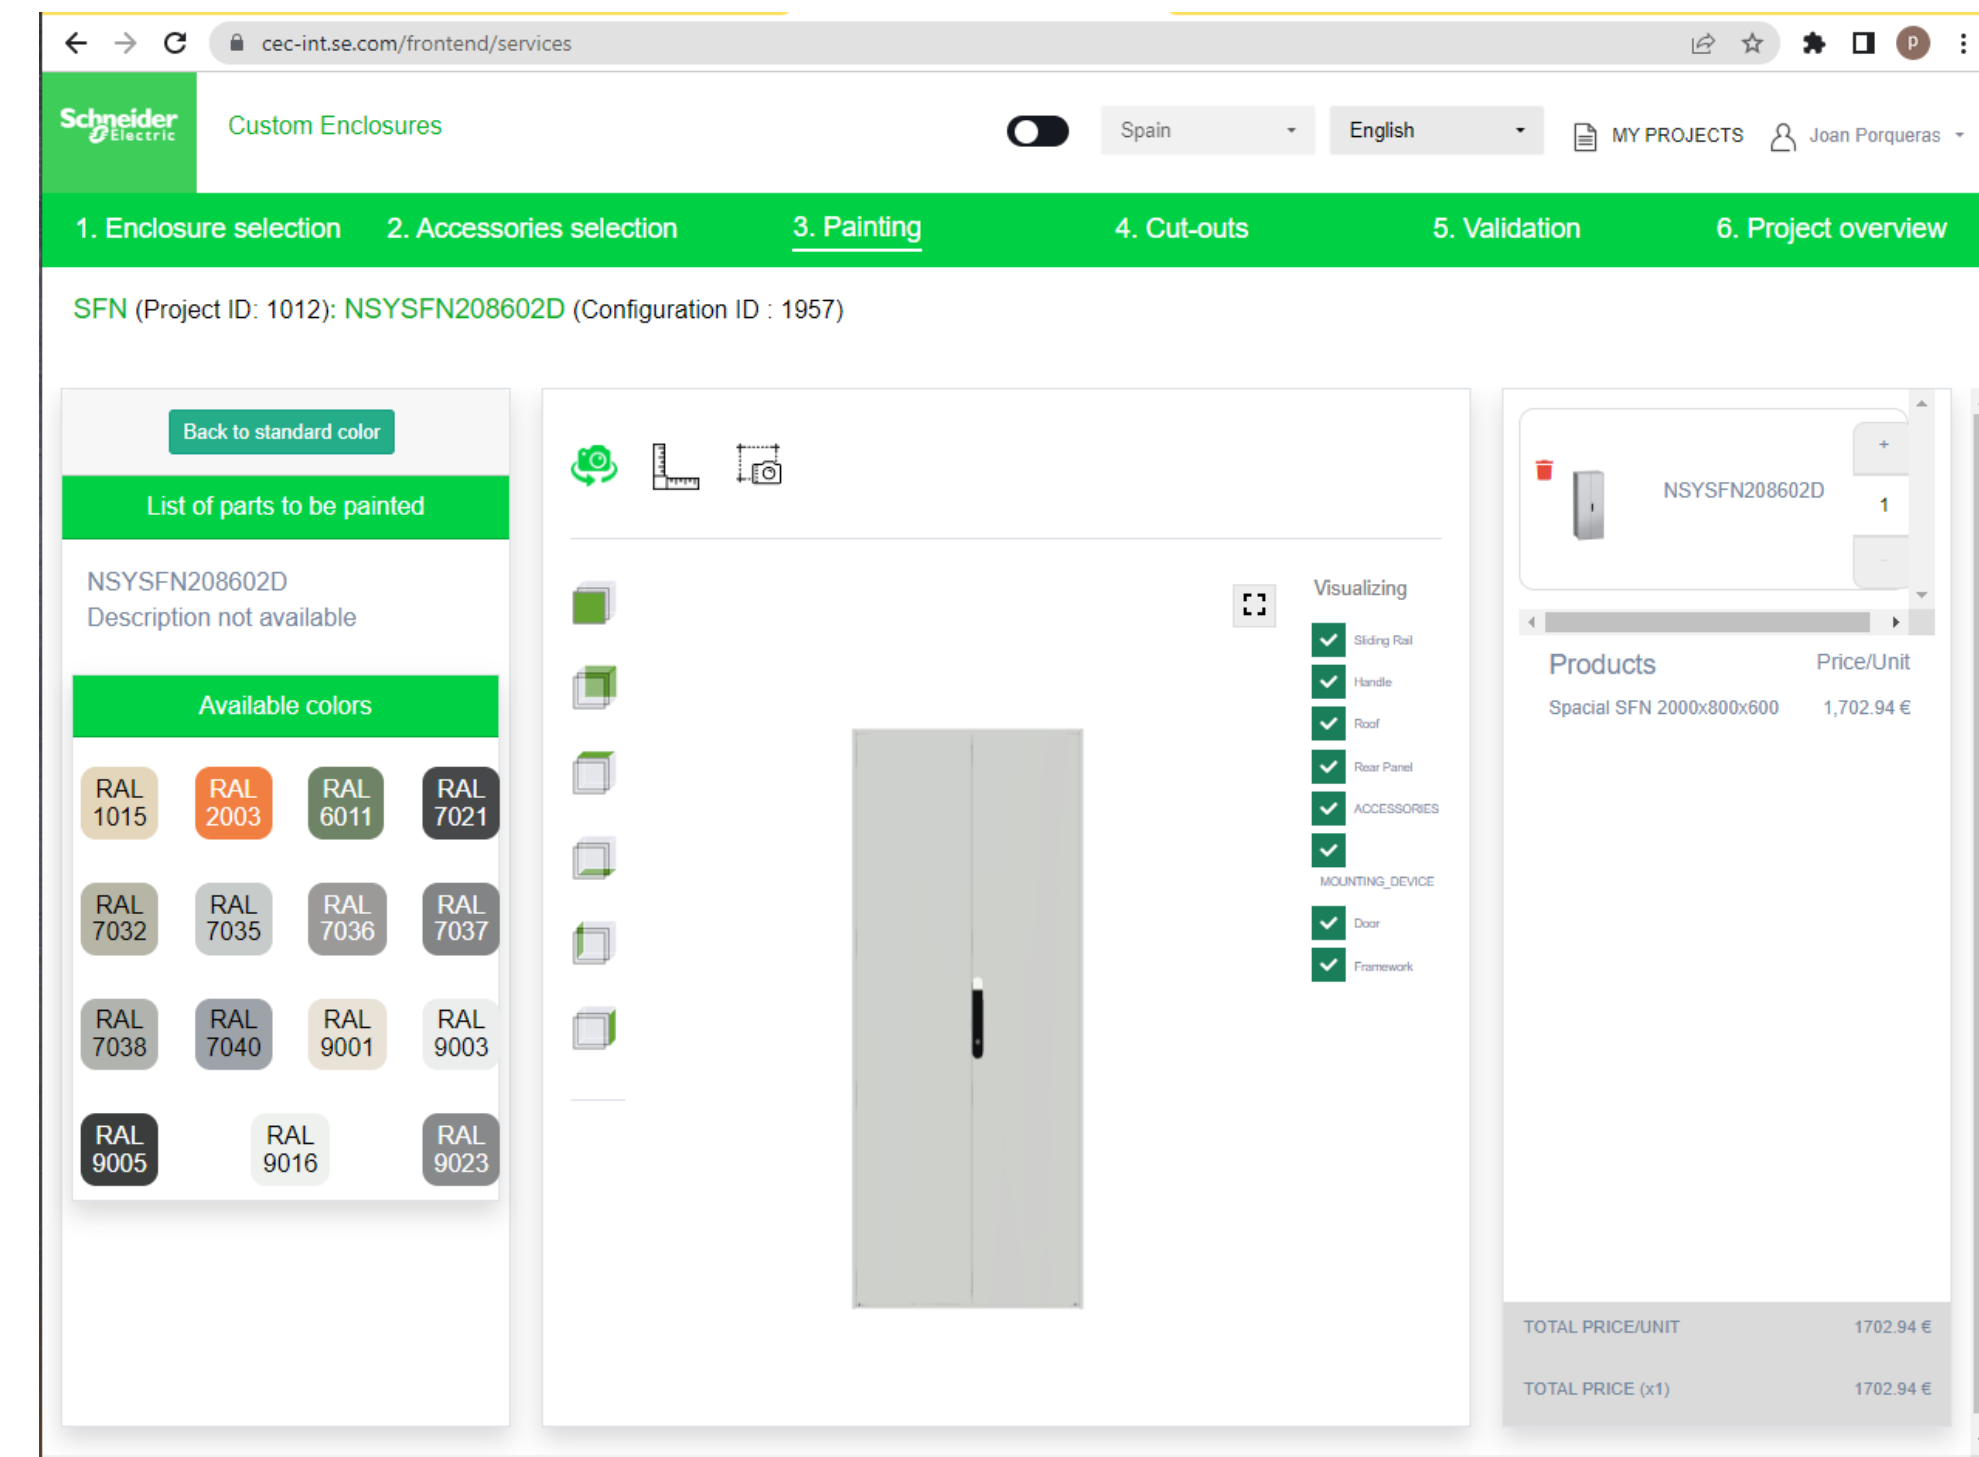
cec-int.se.com/frontend/services

Schneider Electric

Custom Enclosures

Spain

English

MY PROJECTS

Joan Porqueras

1. Enclosure selection
2. Accessories selection
3. Painting
4. Cut-outs
5. Validation
6. Project overview

SFN (Project ID: 1012): NSYSFN208602D (Configuration ID : 1957)

Back to standard color

List of parts to be painted

NSYSFN208602D
Description not available

Available colors

| RAL 1015 | RAL 2003 | RAL 6011 | RAL 7021 |
|---|---|---|---|
| RAL 7032 | RAL 7035 | RAL 7036 | RAL 7037 |
| RAL 7038 | RAL 7040 | RAL 9001 | RAL 9003 |
| RAL 9005 | RAL 9016 | RAL 9023 | |

Visualizing

Sliding Rail
Handle
Roof
Rear Panel
ACCESSORIES
MOUNTING_DEVICE
Door
Framework

NSYSFN208602D

+
1
-

| Products | Price/Unit |
|---|---|
| Spacial SFN 2000x800x600 | 1,702.94 € |

TOTAL PRICE/UNIT 1702.94 €

TOTAL PRICE (x1) 1702.94 €